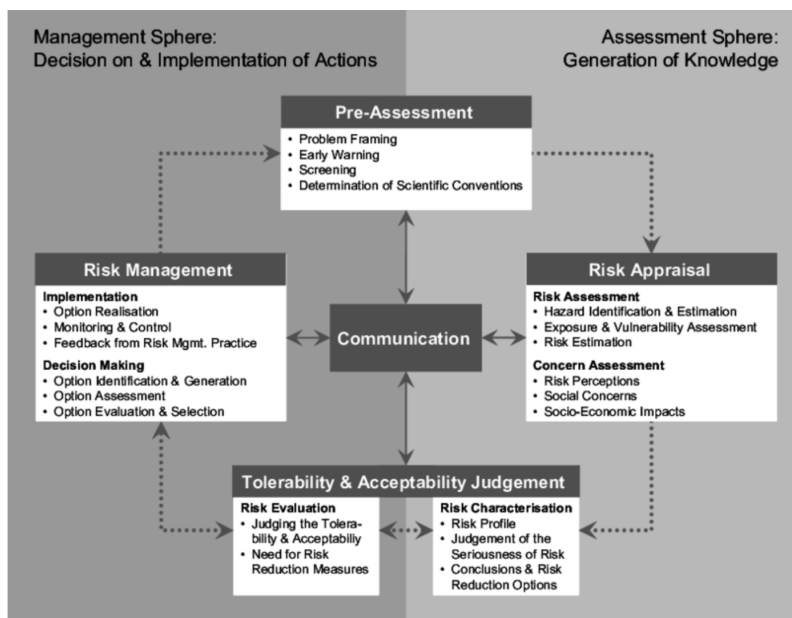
Management Sphere:
Decision on & Implementation of Actions

Assessment Sphere:
Generation of Knowledge

Pre-Assessment
• Problem Framing
• Early Warning
• Screening
• Determination of Scientific Conventions

Risk Management
Implementation
• Option Realisation
• Monitoring & Control
• Feedback from Risk Mgmt. Practice
Decision Making
• Option Identification & Generation
• Option Assessment
• Option Evaluation & Selection

Communication

Risk Appraisal
Risk Assessment
• Hazard Identification & Estimation
• Exposure & Vulnerability Assessment
• Risk Estimation
Concern Assessment
• Risk Perceptions
• Social Concerns
• Socio-Economic Impacts

Tolerability & Acceptability Judgement
Risk Evaluation
• Judging the Tolerability & Acceptabiliy
• Need for Risk Reduction Measures
Risk Characterisation
• Risk Profile
• Judgement of the Seriousness of Risk
• Conclusions & Risk Reduction Options